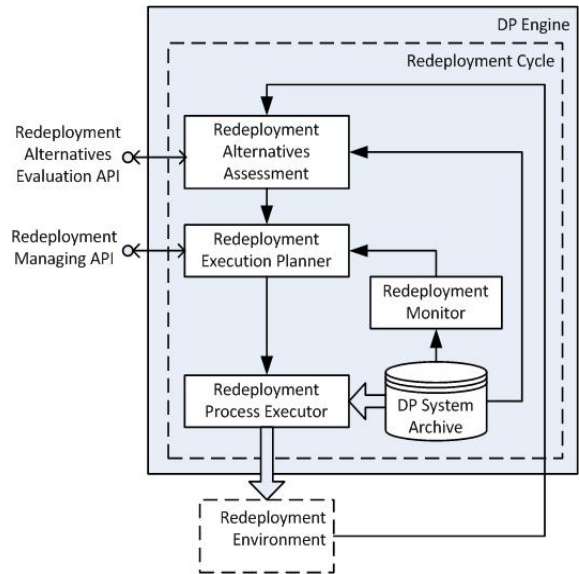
DP Engine

Redeployment Cycle

Redeployment Alternatives Evaluation API

Redeployment Alternatives Assessment

Redeployment Managing API

Redeployment Execution Planner

Redeployment Monitor

Redeployment Process Executor

DP System Archive

Redeployment Environment